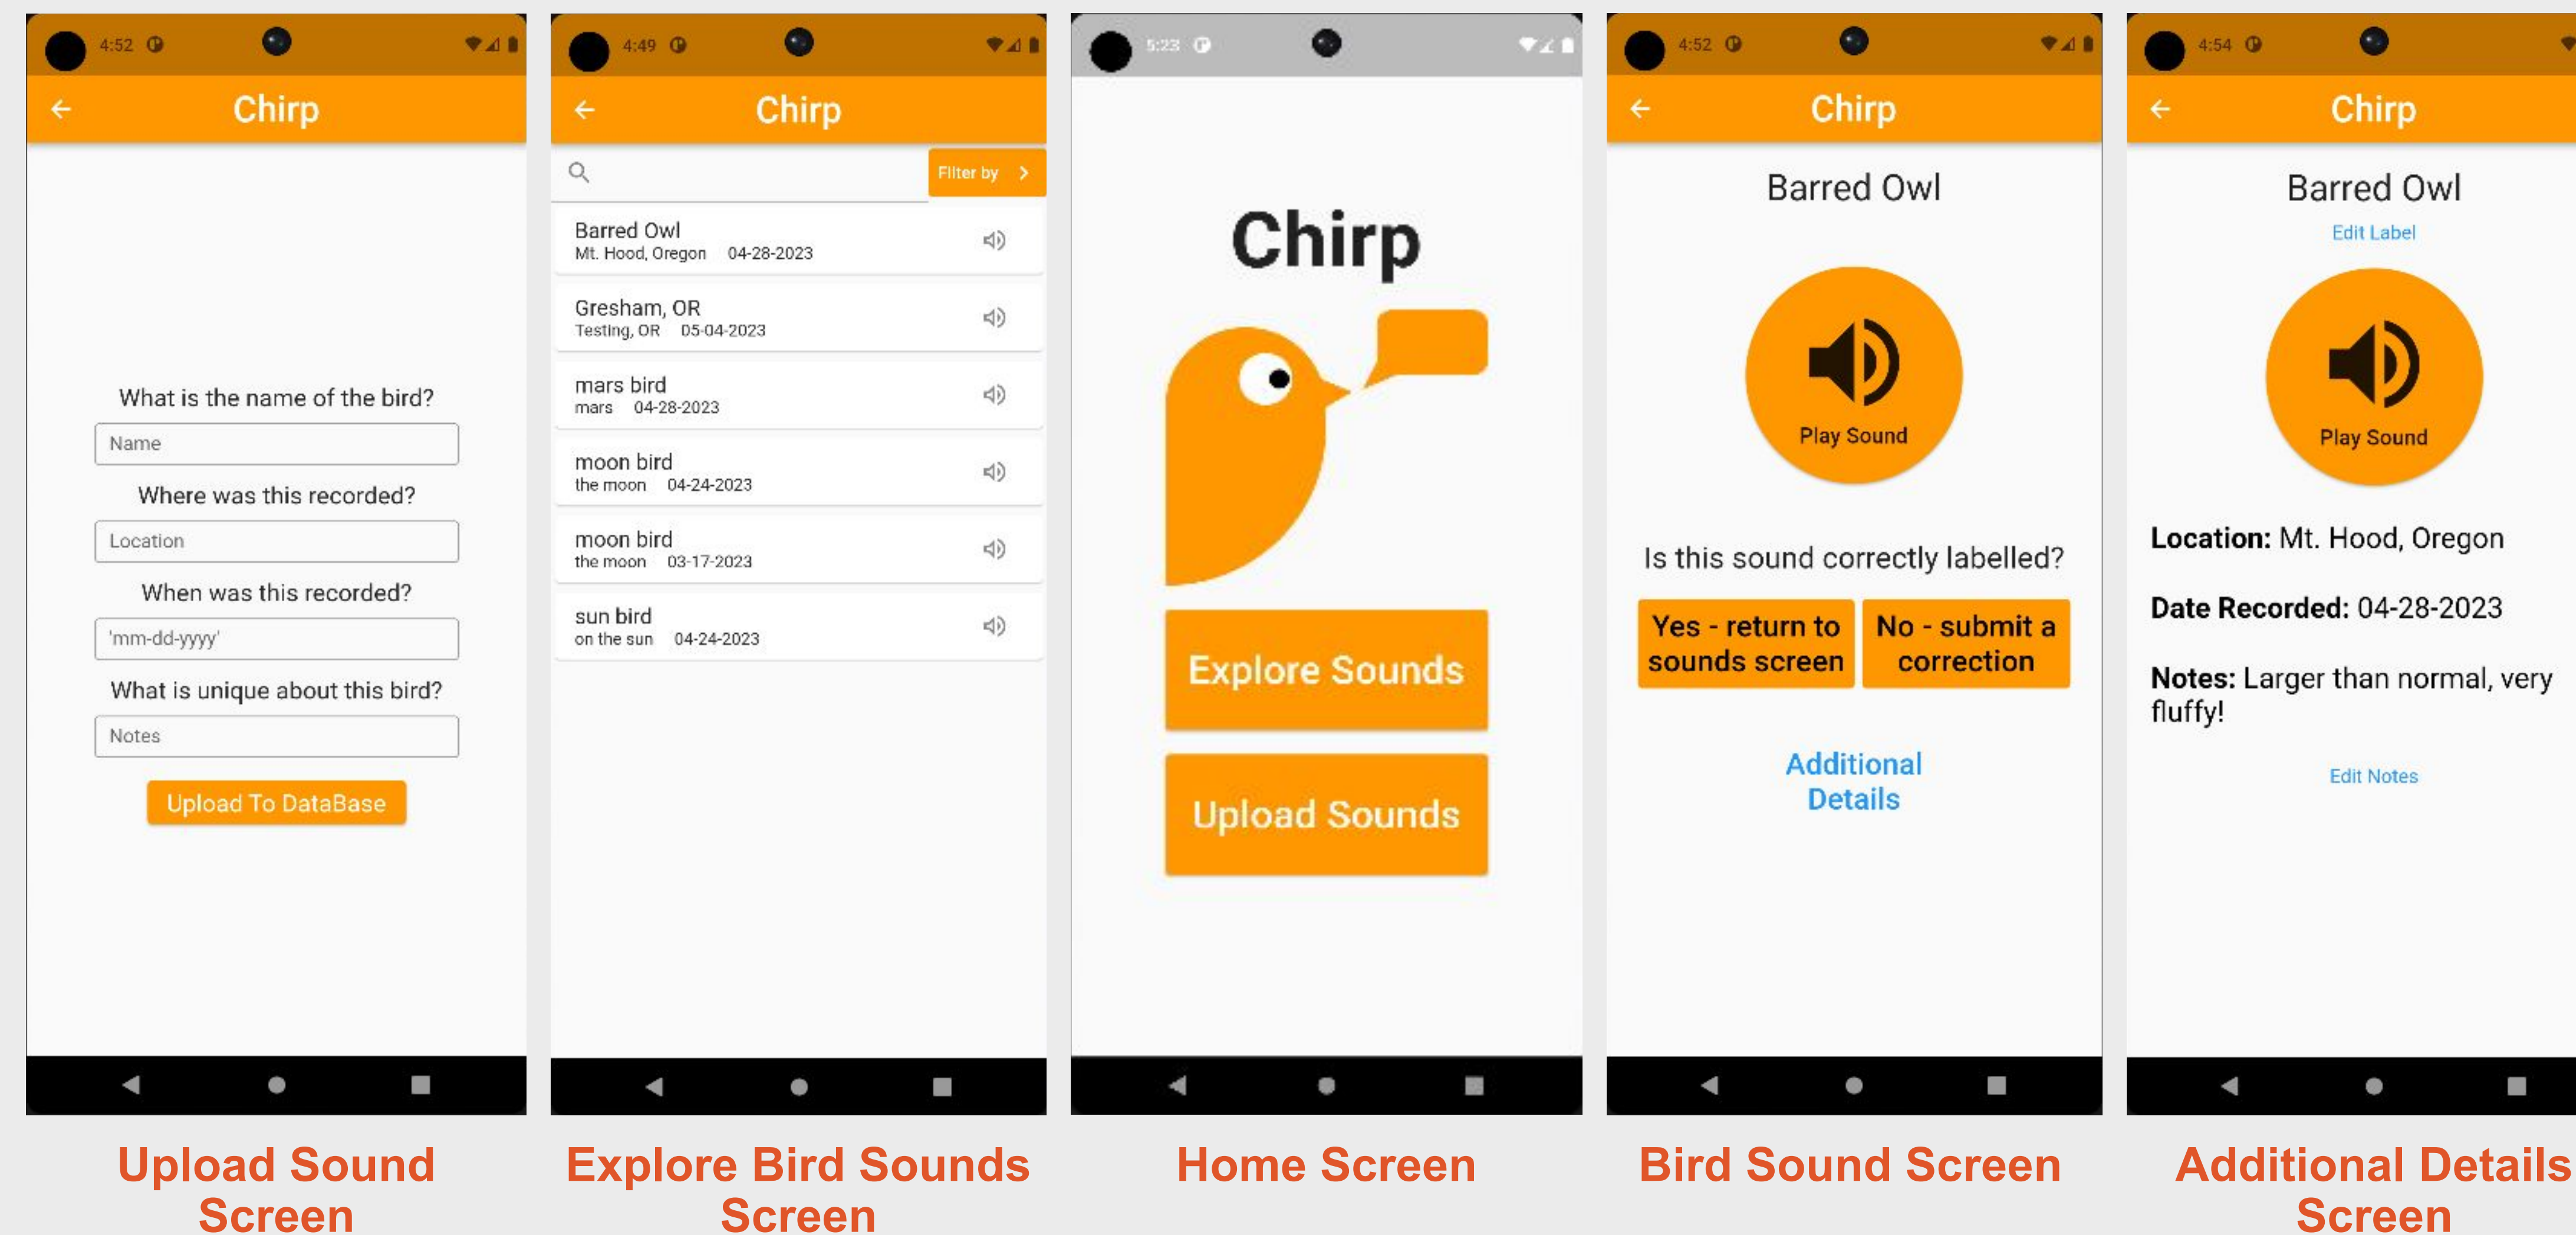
4:52

Chirp

What is the name of the bird?

Name

Where was this recorded?

Location

When was this recorded?

'mm-dd-yyyy'

What is unique about this bird?

Notes

Upload To DataBase

Upload Sound Screen

4:49

Chirp

Filter by

Barred Owl
Mt. Hood, Oregon 04-28-2023

Gresham, OR
Testing, OR 05-04-2023

mars bird
mars 04-28-2023

moon bird
the moon 04-24-2023

moon bird
the moon 03-17-2023

sun bird
on the sun 04-24-2023

Explore Bird Sounds Screen

5:23

Chirp

Explore Sounds

Upload Sounds

Home Screen

4:52

Chirp

Barred Owl

Play Sound

Is this sound correctly labelled?

Yes - return to sounds screen

No - submit a correction

Additional Details

Bird Sound Screen

4:54

Chirp

Barred Owl

Edit Label

Play Sound

**Location:** Mt. Hood, Oregon

**Date Recorded:** 04-28-2023

**Notes:** Larger than normal, very fluffy!

Edit Notes

Additional Details Screen